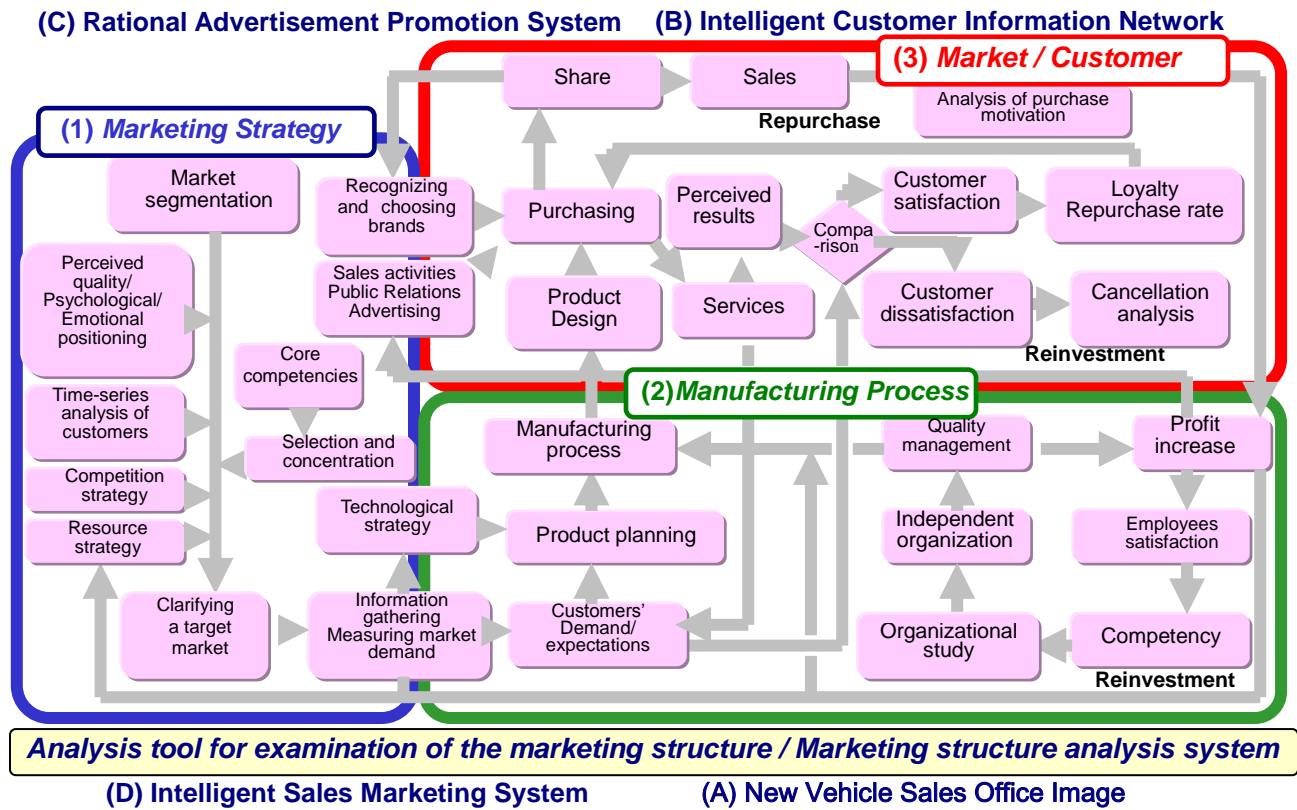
(C) Rational Advertisement Promotion System

(B) Intelligent Customer Information Network

(3) Market / Customer

(1) Marketing Strategy

(2) Manufacturing Process

Share

Sales

Analysis of purchase motivation

Repurchase

Market segmentation

Recognizing and choosing brands

Purchasing

Perceived results

Compa-rison

Customer satisfaction

Loyalty Repurchase rate

Perceived quality/ Psychological/ Emotional positioning

Sales activities Public Relations Advertising

Product Design

Services

Customer dissatisfaction

Cancellation analysis

Reinvestment

Core competencies

Time-series analysis of customers

Selection and concentration

Manufacturing process

Quality management

Profit increase

Competition strategy

Technological strategy

Product planning

Independent organization

Employees satisfaction

Resource strategy

Clarifying a target market

Information gathering Measuring market demand

Customers' Demand/ expectations

Organizational study

Competency

Reinvestment

Analysis tool for examination of the marketing structure / Marketing structure analysis system

(D) Intelligent Sales Marketing System

(A) New Vehicle Sales Office Image